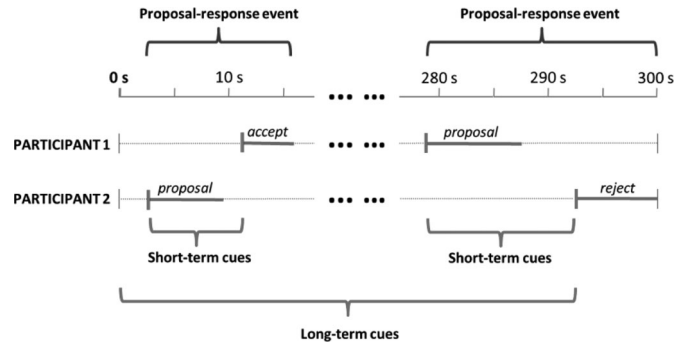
Proposal-response event

Proposal-response event

0 s

10 s

280 s

290 s

300 s

••• •••

PARTICIPANT 1

accept

••• •••

proposal

PARTICIPANT 2

proposal

••• •••

reject

Short-term cues

Short-term cues

Long-term cues